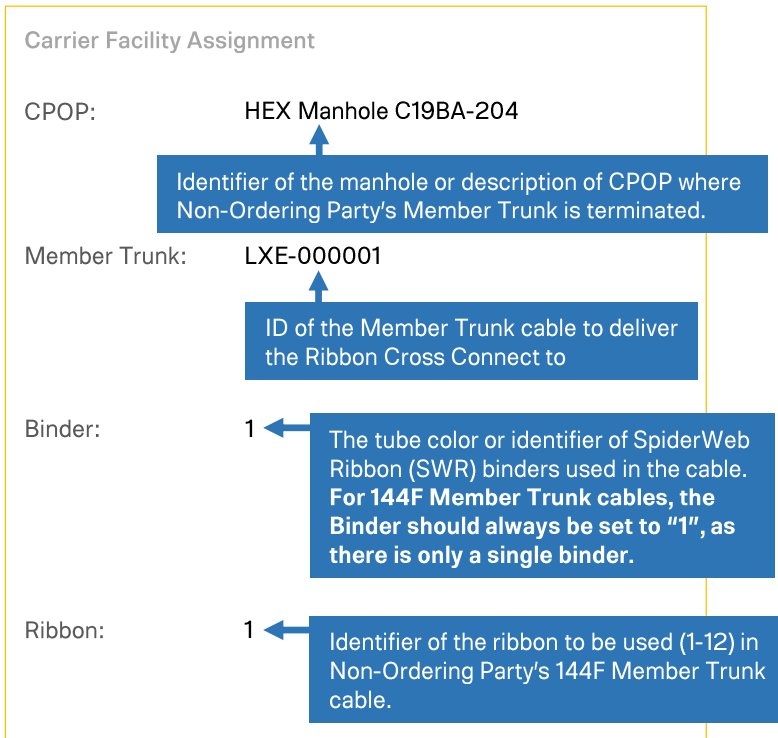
Carrier Facility Assignment

CPOP: HEX Manhole C19BA-204

Identifier of the manhole or description of CPOP where Non-Ordering Party's Member Trunk is terminated.

Member Trunk: LXE-000001

ID of the Member Trunk cable to deliver the Ribbon Cross Connect to

Binder: 1

The tube color or identifier of SpiderWeb Ribbon (SWR) binders used in the cable. For 144F Member Trunk cables, the Binder should always be set to "1", as there is only a single binder.

Ribbon: 1

Identifier of the ribbon to be used (1-12) in Non-Ordering Party's 144F Member Trunk cable.